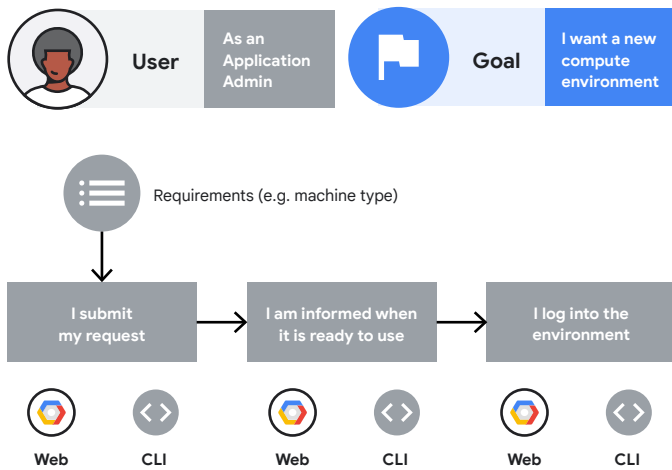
User

As an Application Admin

Goal

I want a new compute environment

Requirements (e.g. machine type)

I submit my request

I am informed when it is ready to use

I log into the environment

Web

CLI

Web

CLI

Web

CLI